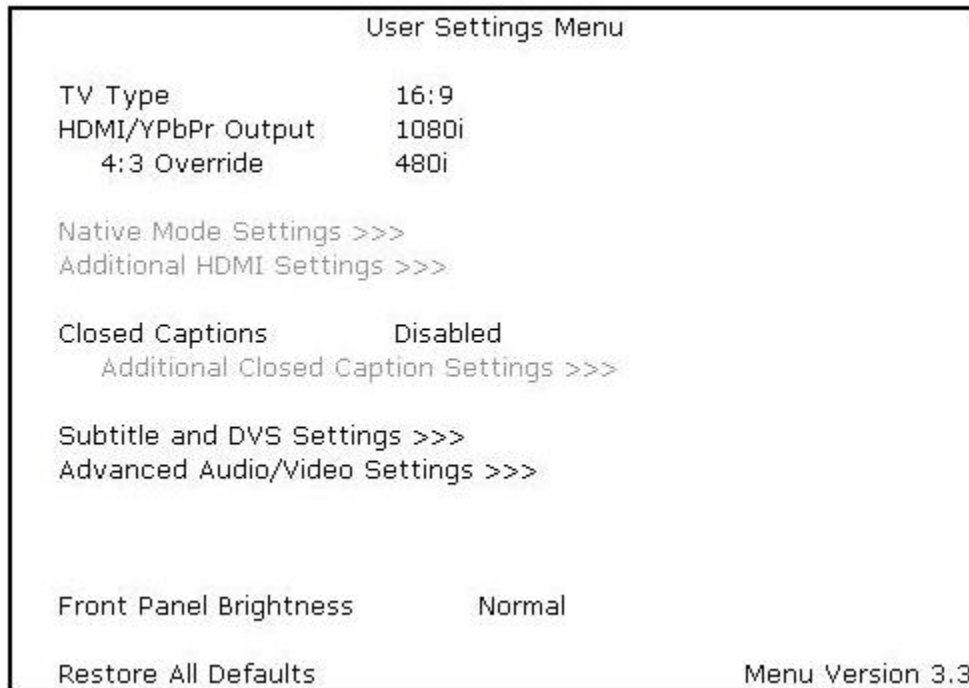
User Settings Menu

TV Type 16:9
HDMI/YPbPr Output 1080i
4:3 Override 480i

Native Mode Settings >>>
Additional HDMI Settings >>>

Closed Captions Disabled
Additional Closed Caption Settings >>>

Subtitle and DVS Settings >>>
Advanced Audio/Video Settings >>>

Front Panel Brightness Normal

Restore All Defaults Menu Version 3.3